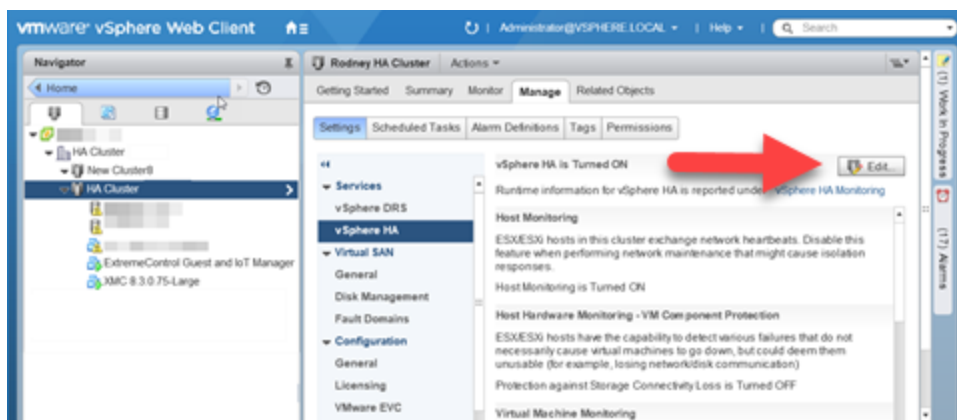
vmware vSphere Web Client

Administrator@VSPHERE.LOCAL | Help | Search

Navigator

Home

HA Cluster
New Cluster8
HA Cluster

ExtremeControl Guest and IoT Manager
XMC 8.3.0.75-Large

Rodney HA Cluster | Actions

Getting Started | Summary | Monitor | Manage | Related Objects

Settings | Scheduled Tasks | Alarm Definitions | Tags | Permissions

Services
vSphere DRS
vSphere HA
Virtual SAN
General
Disk Management
Fault Domains
Configuration
General
Licensing
VMware EVC

vSphere HA is Turned ON

Edit...

Runtime information for vSphere HA is reported under vSphere HA Monitoring

Host Monitoring

ESX/ESXi hosts in this cluster exchange network heartbeats. Disable this feature when performing network maintenance that might cause isolation responses.

Host Monitoring is Turned ON

Host Hardware Monitoring - VM Component Protection

ESX/ESXi hosts have the capability to detect various failures that do not necessarily cause virtual machines to go down, but could deem them unusable (for example, losing network/disk communication)

Protection against Storage Connectivity Loss is Turned OFF

Virtual Machine Monitoring

(1) Work In Progress

(17) Alarms